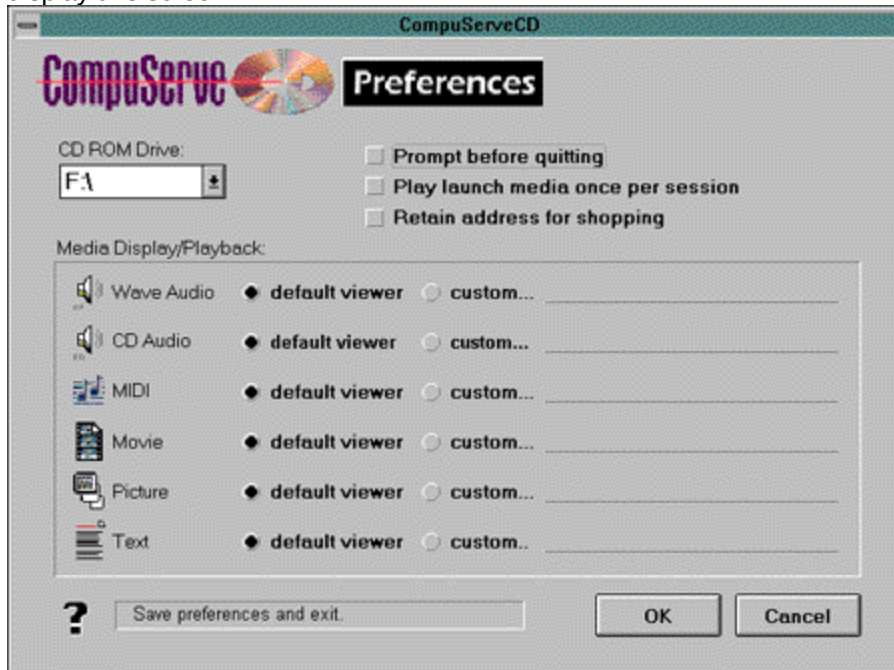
CompuServeCD

CompuServe Preferences

CD ROM Drive:
F:\

Prompt before quitting
Play launch media once per session
Retain address for shopping

Media Display/Playback:

Wave Audio default viewer custom...
CD Audio default viewer custom...
MIDI default viewer custom...
Movie default viewer custom...
Picture default viewer custom...
Text default viewer custom..

?
Save preferences and exit.
OK
Cancel